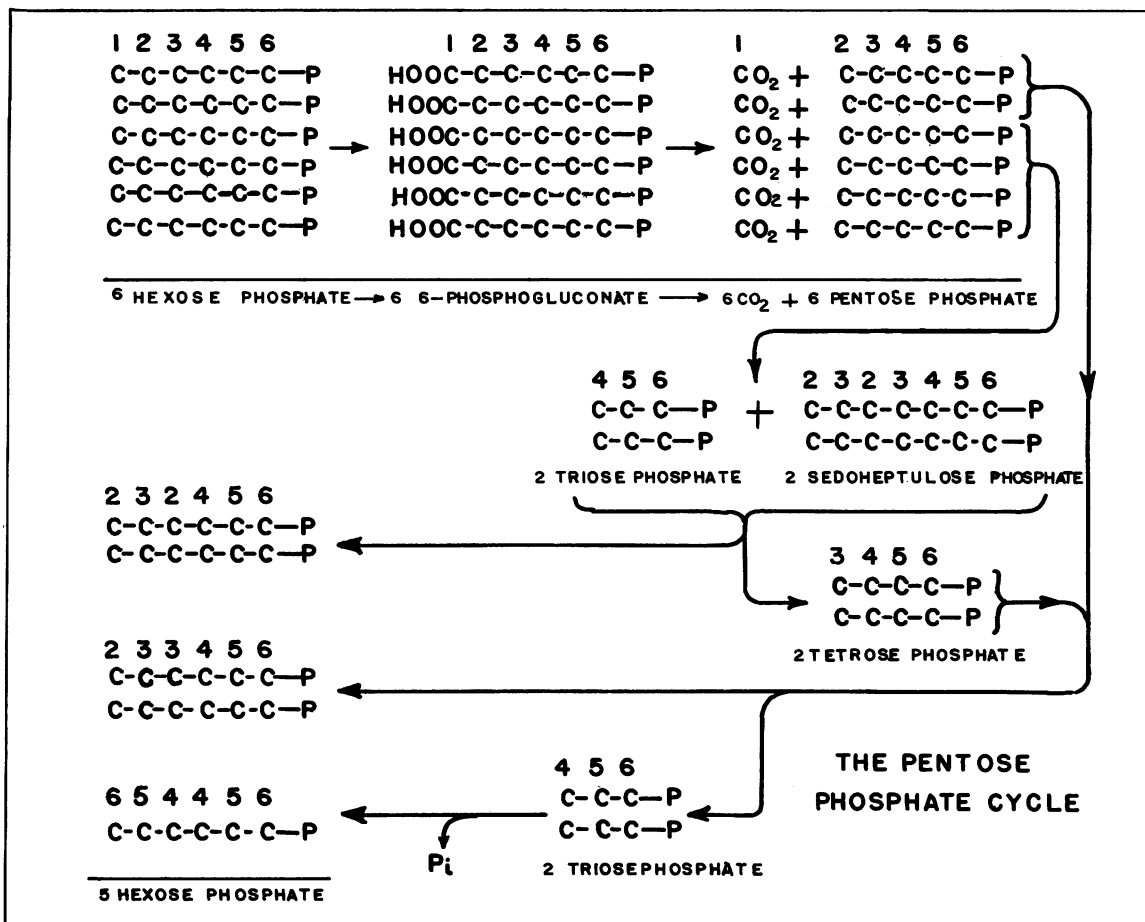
1 2 3 4 5 6
C-C-C-C-C-C—P
C-C-C-C-C-C—P
C-C-C-C-C-C—P
C-C-C-C-C-C—P
C-C-C-C-C-C—P
C-C-C-C-C-C—P

1 2 3 4 5 6
HOOC-C-C-C-C-C—P
HOOC-C-C-C-C-C—P
HOOC-C-C-C-C-C—P
HOOC-C-C-C-C-C—P
HOOC-C-C-C-C-C—P
HOOC-C-C-C-C-C—P

1 2 3 4 5 6
$CO_2$ + C-C-C-C-C—P
$CO_2$ + C-C-C-C-C—P
$CO_2$ + C-C-C-C-C—P
$CO_2$ + C-C-C-C-C—P
$CO_2$ + C-C-C-C-C—P
$CO_2$ + C-C-C-C-C—P

6 HEXOSE PHOSPHATE → 6 6-PHOSPHOGLUCONATE → 6 $CO_2$ + 6 PENTOSE PHOSPHATE

4 5 6
C-C-C—P
C-C-C—P
2 TRIOSE PHOSPHATE

+

2 3 2 3 4 5 6
C-C-C-C-C-C-C—P
C-C-C-C-C-C-C—P
2 SEDOHEPTULOSE PHOSPHATE

2 3 2 4 5 6
C-C-C-C-C-C—P
C-C-C-C-C-C—P

3 4 5 6
C-C-C-C—P
C-C-C-C—P
2 TETROSE PHOSPHATE

2 3 3 4 5 6
C-C-C-C-C-C—P
C-C-C-C-C-C—P

THE PENTOSE PHOSPHATE CYCLE

4 5 6
C-C-C—P
C-C-C—P
2 TRIOSEPHOSPHATE

6 5 4 4 5 6
C-C-C-C-C-C—P

Pi

5 HEXOSE PHOSPHATE